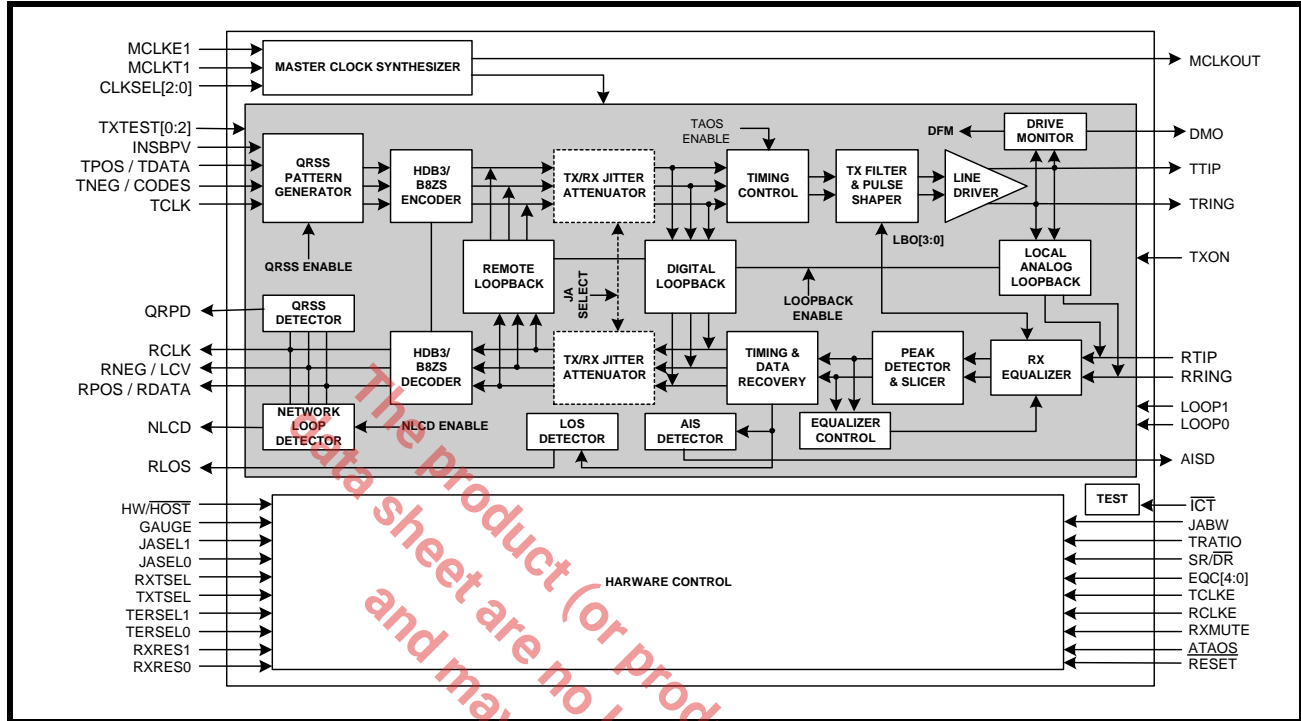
MCLKE1
MCLKT1
CLKSEL[2:0]
MASTER CLOCK SYNTHESIZER
MCLKOUT
TXTEST[0:2]
INSBPV
TPOS / TDATA
TNEG / CODES
TCLK
QRSS PATTERN GENERATOR
HDB3/ B8ZS ENCODER
TX/RX JITTER ATTENUATOR
TAOS ENABLE
TIMING CONTROL
TX FILTER & PULSE SHAPER
LINE DRIVER
DFM
DRIVE MONITOR
DMO
TTIP
TRING
QRSS ENABLE
REMOTE LOOPBACK
JA SELECT
DIGITAL LOOPBACK
LBO[3:0]
LOCAL ANALOG LOOPBACK
TXON
LOOPBACK ENABLE
QRPD
QRSS DETECTOR
RCLK
RNEG / LCV
RPOS / RDATA
HDB3/ B8ZS DECODER
TX/RX JITTER ATTENUATOR
TIMING & DATA RECOVERY
PEAK DETECTOR & SLICER
RX EQUALIZER
RTIP
RRING
NLCD
NETWORK LOOP DETECTOR
NLCD ENABLE
LOS DETECTOR
AIS DETECTOR
EQUALIZER CONTROL
LOOP1
LOOP0
RLOS
AISD
TEST
HW/$\overline{HOST}$
GAUGE
JASEL1
JASEL0
RXTSEL
TXTSEL
TERSEL1
TERSEL0
RXRES1
RXRES0
HARWARE CONTROL
$\overline{ICT}$
JABW
TRATIO
SR/$\overline{DR}$
EQC[4:0]
TCLKE
RCLKE
RXMUTE
$\underline{ATAOS}$
RESET
The product (or prod
data sheet are no l
and ma